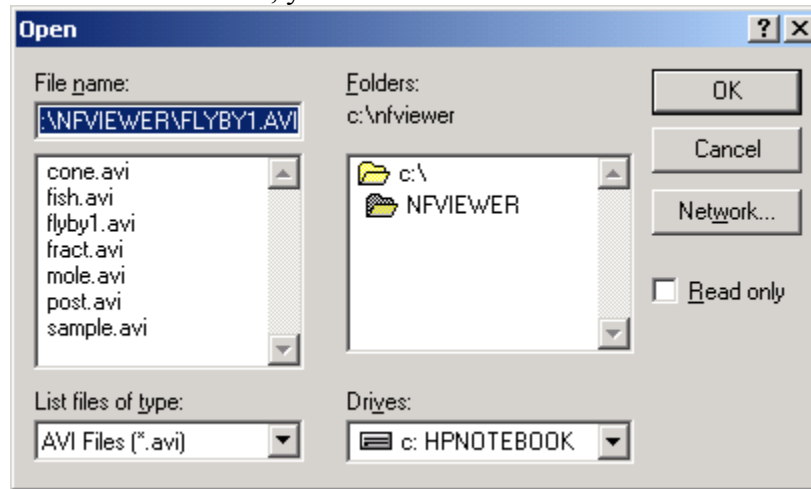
Open

File name:
:\NFVIEWER\FLYBY1.AVI

cone.avi
fish.avi
flyby1.avi
fract.avi
mole.avi
post.avi
sample.avi

Folders:
c:\nfviewer

c:\
NFVIEWER

OK
Cancel
Network...

Read only

List files of type:
AVI Files (*.avi)

Drives:
c: HPNOTEBOOK